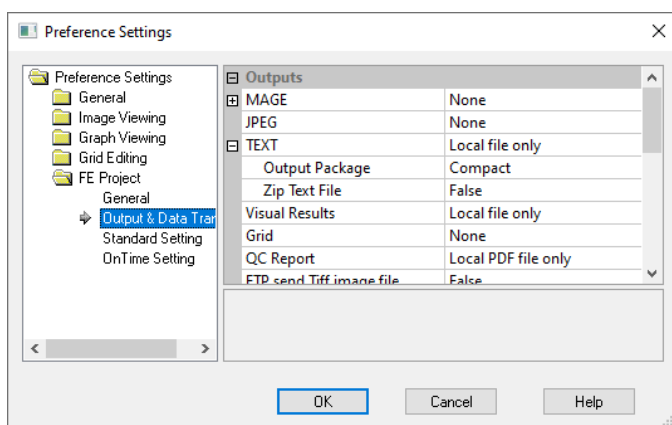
Preference Settings

Preference Settings
General
Image Viewing
Graph Viewing
Grid Editing
FE Project
General
Output & Data Trar
Standard Setting
OnTime Setting

| Outputs | |
|---|---|
| MAGE | None |
| JPEG | None |
| TEXT | Local file only |
| Output Package | Compact |
| Zip Text File | False |
| Visual Results | Local file only |
| Grid | None |
| QC Report | Local PDF file only |
| FTP send Tiff image file | False |

OK
Cancel
Help